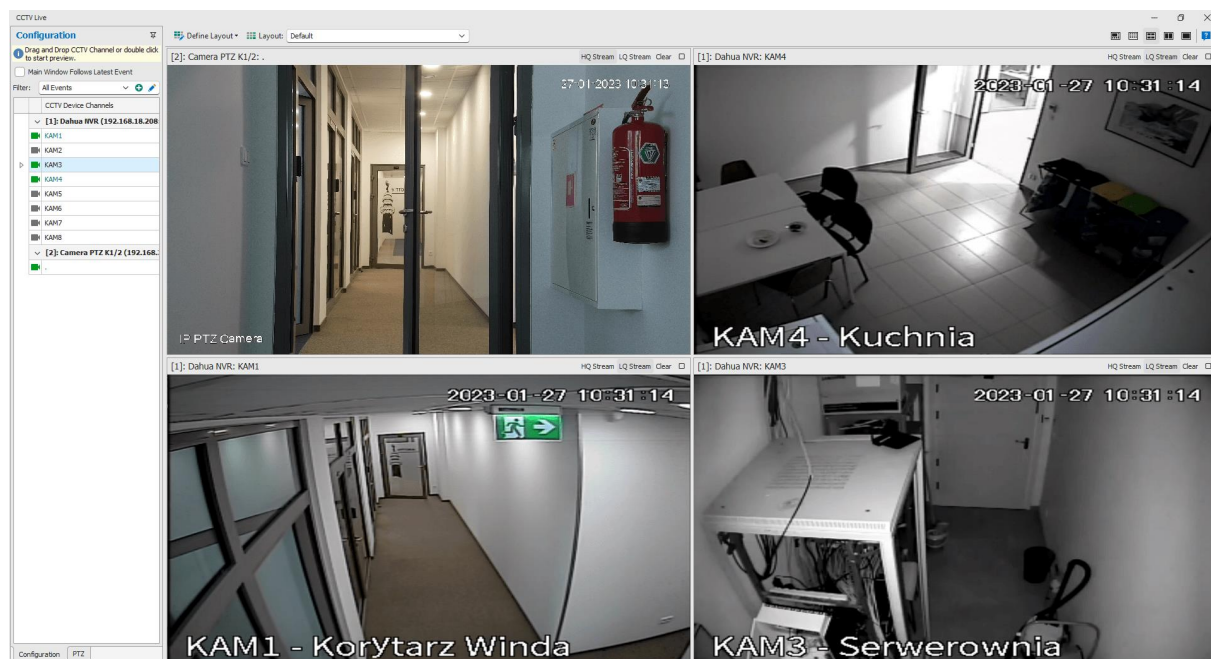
CCTV Live

Configuration

Drag and Drop CCTV Channel or double click to start preview.

Main Window Follows Latest Event

Filter: All Events

CCTV Device Channels

[1]: Dahua NVR (192.168.18.208

KAM1
KAM2
KAM3
KAM4
KAM5
KAM6
KAM7
KAM8

[2]: Camera PTZ K1/2 (192.168.

.

Configuration PTZ

Define Layout • Layout: Default

[2]: Camera PTZ K1/2: . HQ Stream LQ Stream Clear

27-01-2023 10:31:13

IP PTZ Camera

[1]: Dahua NVR: KAM4 HQ Stream LQ Stream Clear

2023-01-27 10:31:14

KAM4 - Kuchnia

[1]: Dahua NVR: KAM1 HQ Stream LQ Stream Clear

2023-01-27 10:31:14

KAM1 - KorYtarz Winda

[1]: Dahua NVR: KAM3 HQ Stream LQ Stream Clear

2023-01-27 10:31:14

KAM3 - Serwerownia